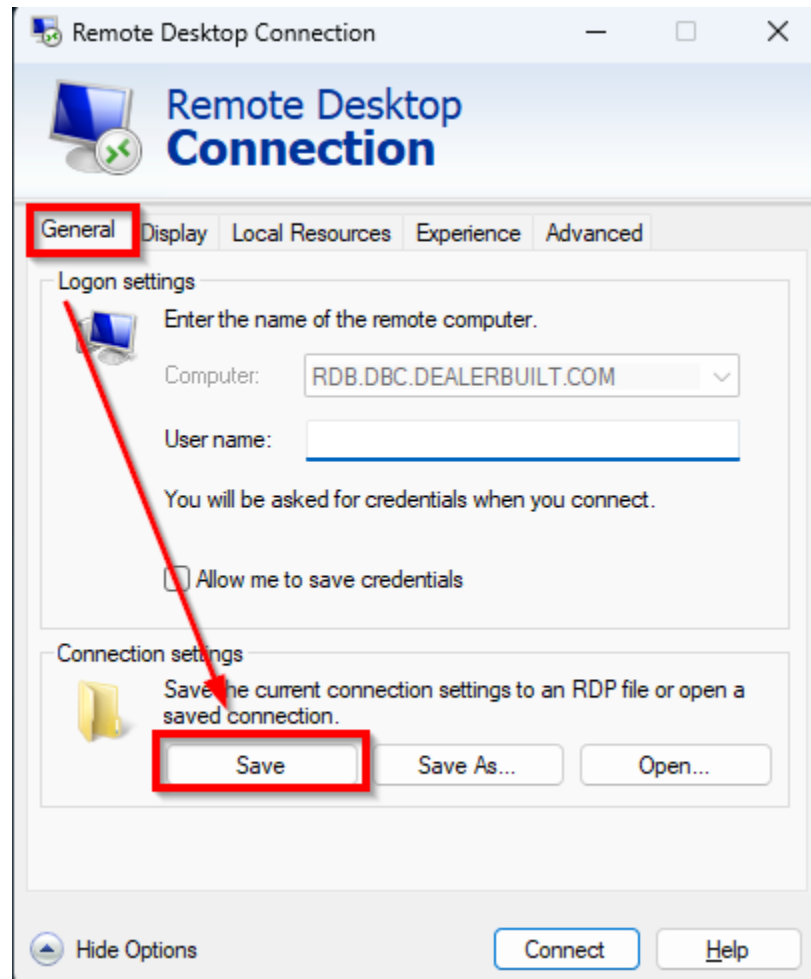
Remote Desktop Connection

Remote Desktop
Connection

General
Display
Local Resources
Experience
Advanced

Logon settings

Enter the name of the remote computer.

Computer: RDB.DBC.DEALERBUILT.COM

User name:

You will be asked for credentials when you connect.

Allow me to save credentials

Connection settings

Save the current connection settings to an RDP file or open a saved connection.

Save
Save As...
Open...

Hide Options
Connect
Help